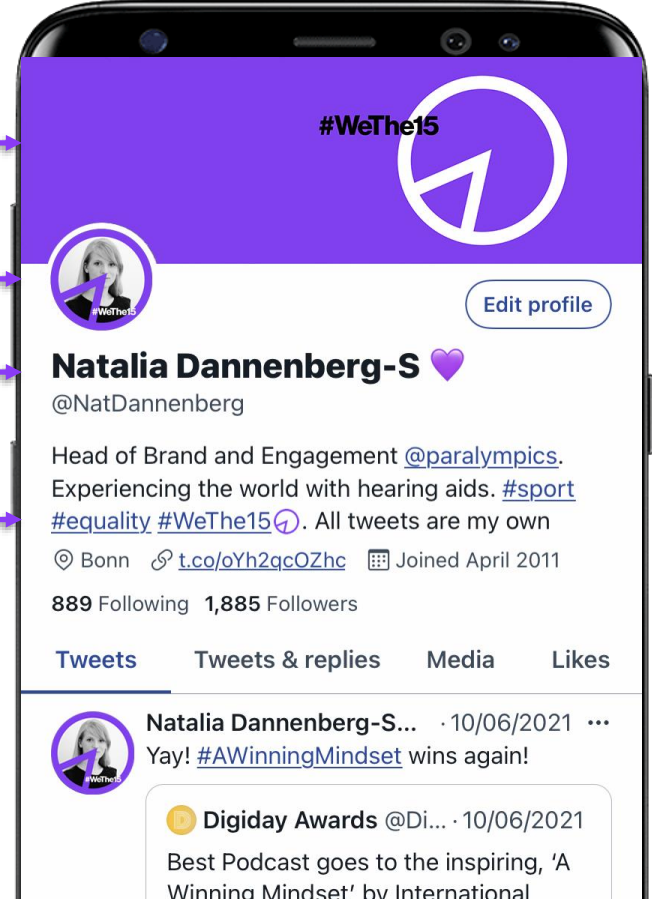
#WeThe15

#WeThe15

Edit profile

Natalia Dannenberg-S 💜

@NatDannenberg

Head of Brand and Engagement @paralympics. Experiencing the world with hearing aids. #sport #equality #WeThe15. All tweets are my own

Bonn t.co/oYh2qcOZhc Joined April 2011

889 Following 1,885 Followers

Tweets Tweets & replies Media Likes

#WeThe15

Natalia Dannenberg-S... · 10/06/2021 ···

Yay! #AWinningMindset wins again!

D Digiday Awards @Di... · 10/06/2021

Best Podcast goes to the inspiring, 'A Winning Mindset' by International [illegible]